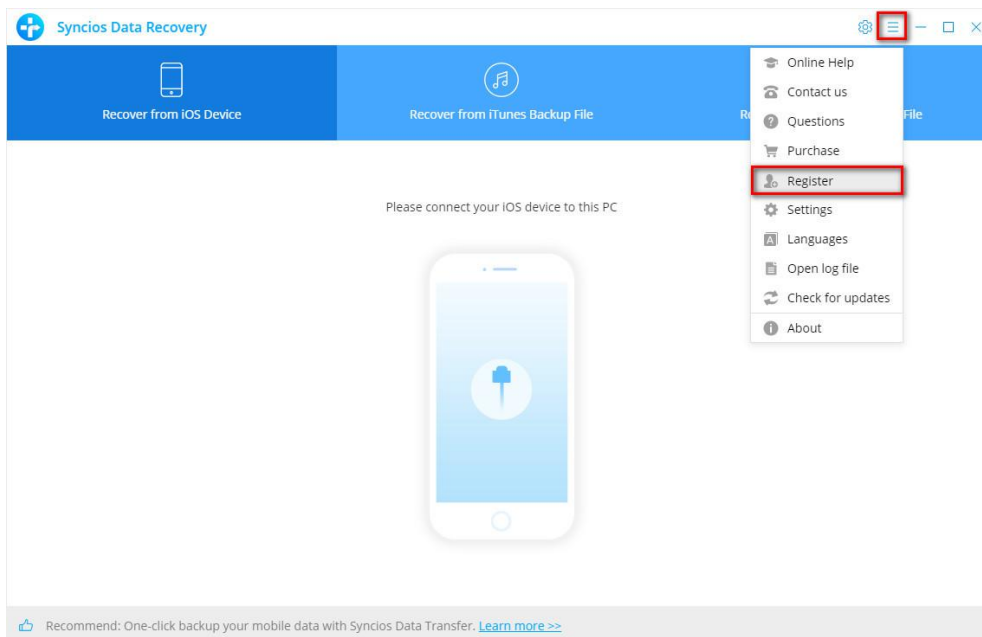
Syncios Data Recovery

Recover from iOS Device

Recover from iTunes Backup File

Re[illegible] File

Online Help
Contact us
Questions
Purchase
Register
Settings
Languages
Open log file
Check for updates
About

Please connect your iOS device to this PC

Recommend: One-click backup your mobile data with Syncios Data Transfer. Learn more >>